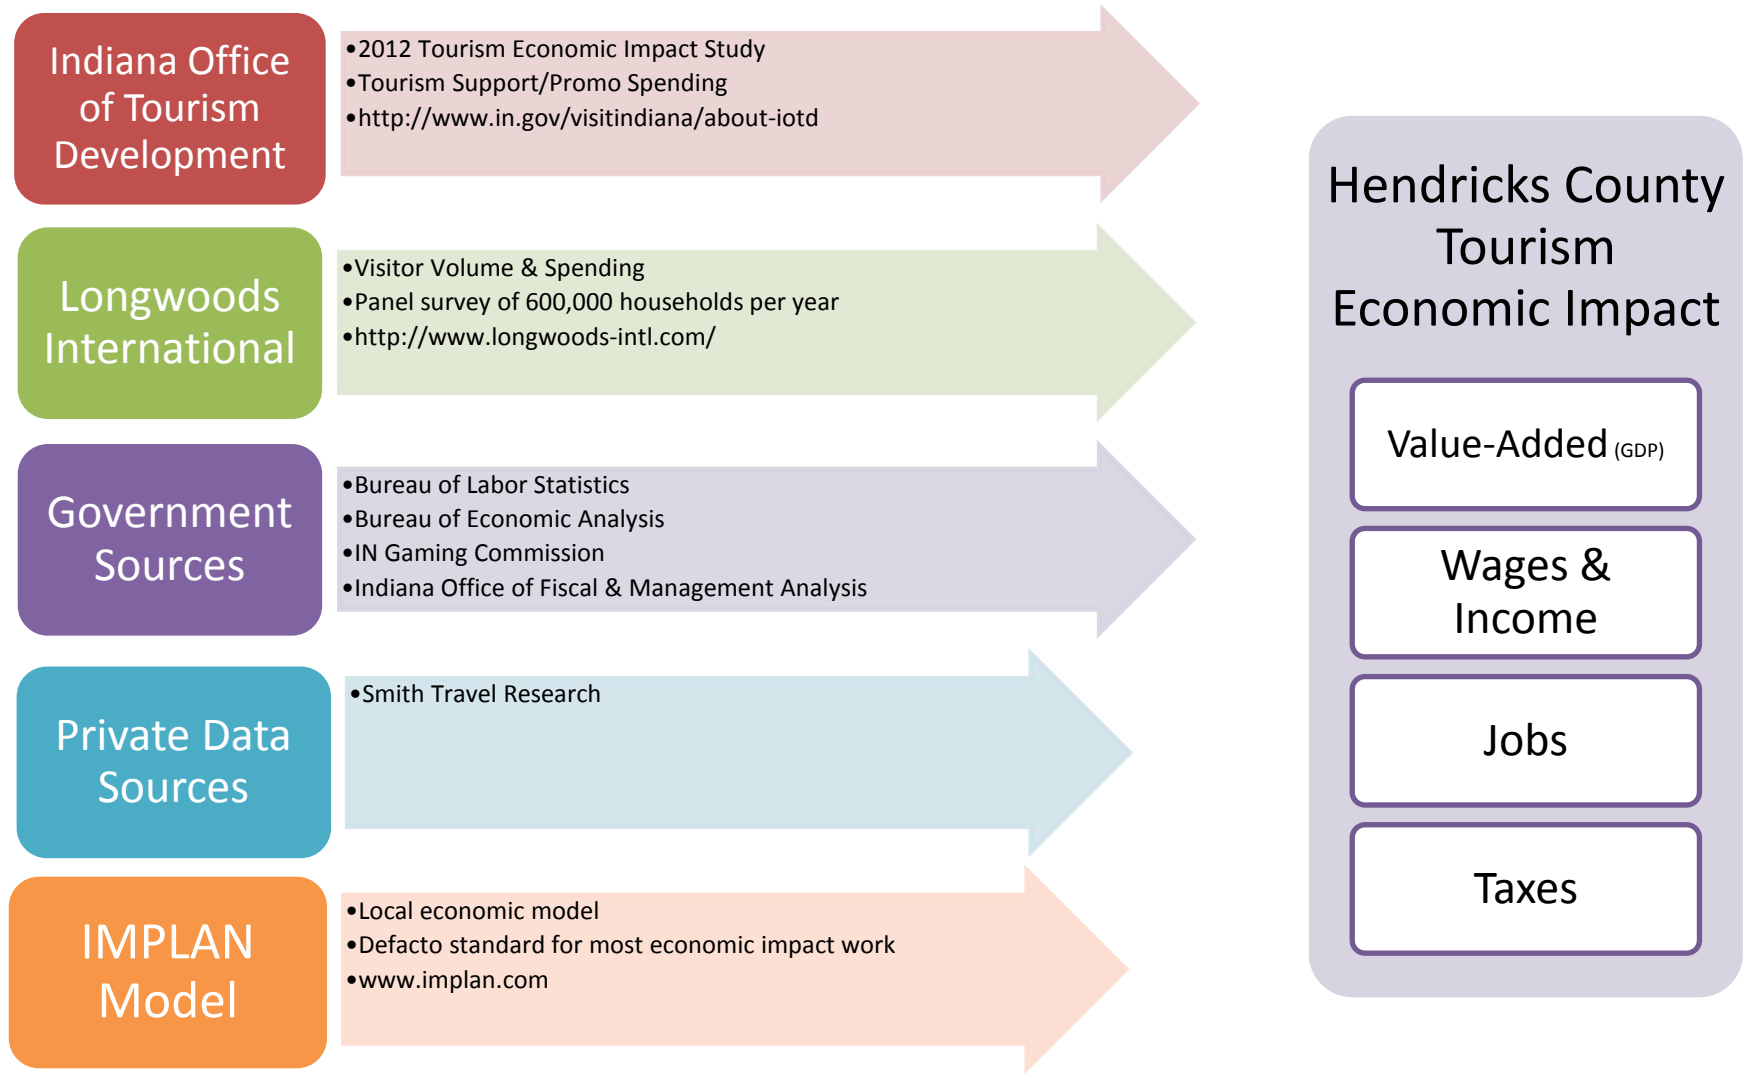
Indiana Office of Tourism Development

•2012 Tourism Economic Impact Study
•Tourism Support/Promo Spending
•http://www.in.gov/visitindiana/about-iotd

Longwoods International

•Visitor Volume & Spending
•Panel survey of 600,000 households per year
•http://www.longwoods-intl.com/

Government Sources

•Bureau of Labor Statistics
•Bureau of Economic Analysis
•IN Gaming Commission
•Indiana Office of Fiscal & Management Analysis

Private Data Sources

•Smith Travel Research

IMPLAN Model

•Local economic model
•Defacto standard for most economic impact work
•www.implan.com

Hendricks County Tourism Economic Impact

Value-Added (GDP)

Wages & Income

Jobs

Taxes